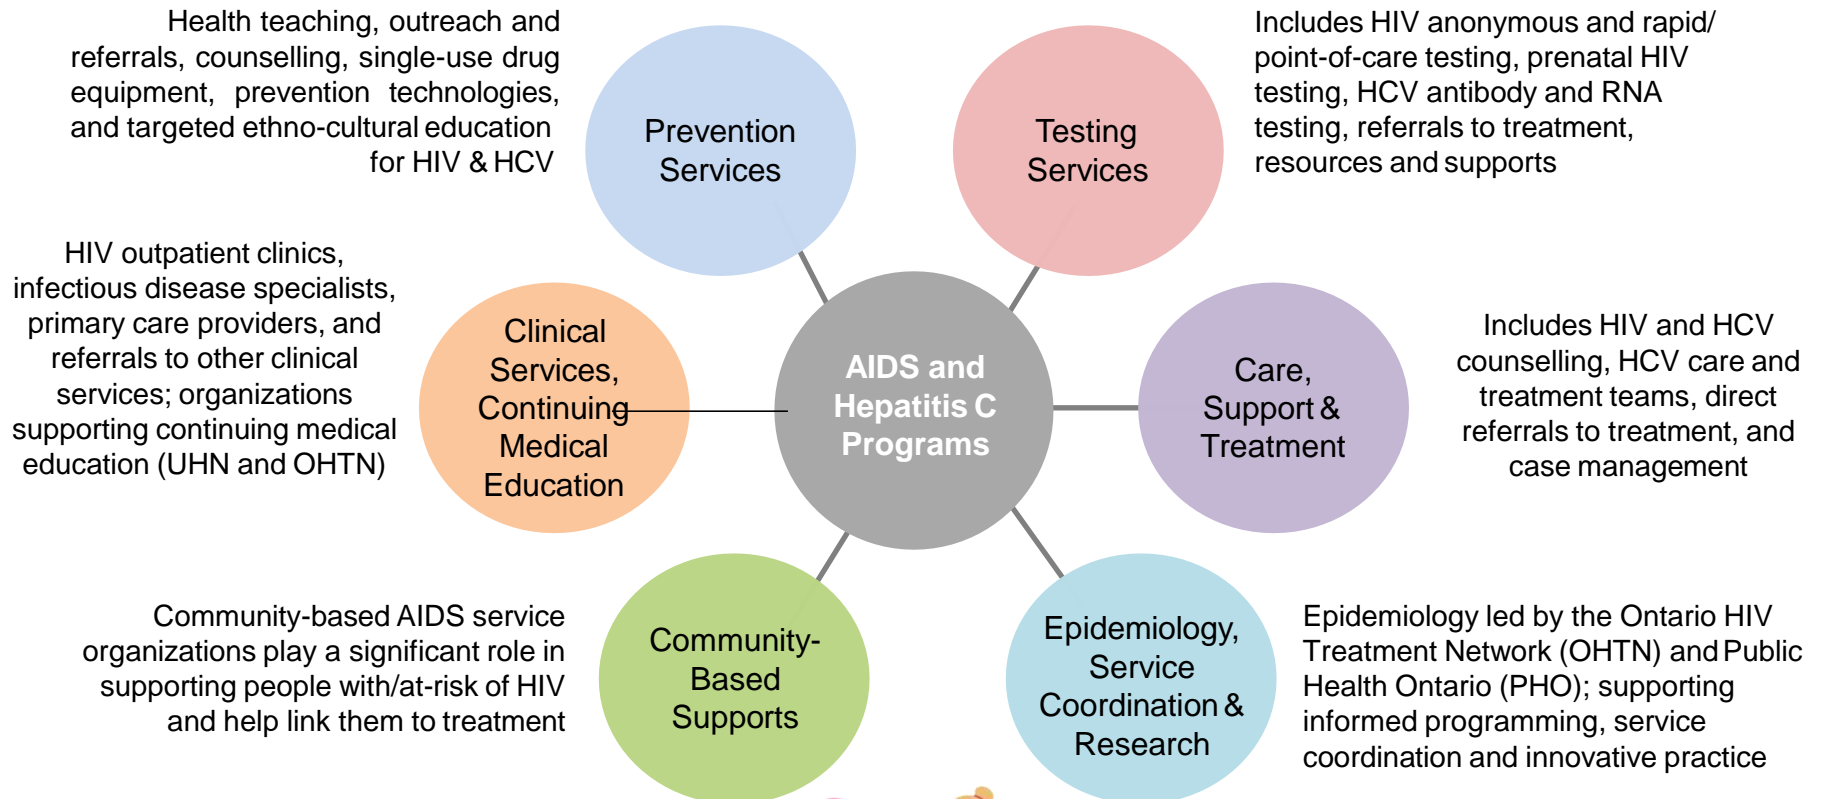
Health teaching, outreach and referrals, counselling, single-use drug equipment, prevention technologies, and targeted ethno-cultural education for HIV & HCV

Prevention Services

Testing Services

Includes HIV anonymous and rapid/ point-of-care testing, prenatal HIV testing, HCV antibody and RNA testing, referrals to treatment, resources and supports

HIV outpatient clinics, infectious disease specialists, primary care providers, and referrals to other clinical services; organizations supporting continuing medical education (UHN and OHTN)

Clinical Services, Continuing Medical Education

AIDS and Hepatitis C Programs

Care, Support & Treatment

Includes HIV and HCV counselling, HCV care and treatment teams, direct referrals to treatment, and case management

Community-based AIDS service organizations play a significant role in supporting people with/at-risk of HIV and help link them to treatment

Community-Based Supports

Epidemiology, Service Coordination & Research

Epidemiology led by the Ontario HIV Treatment Network (OHTN) and Public Health Ontario (PHO); supporting informed programming, service coordination and innovative practice